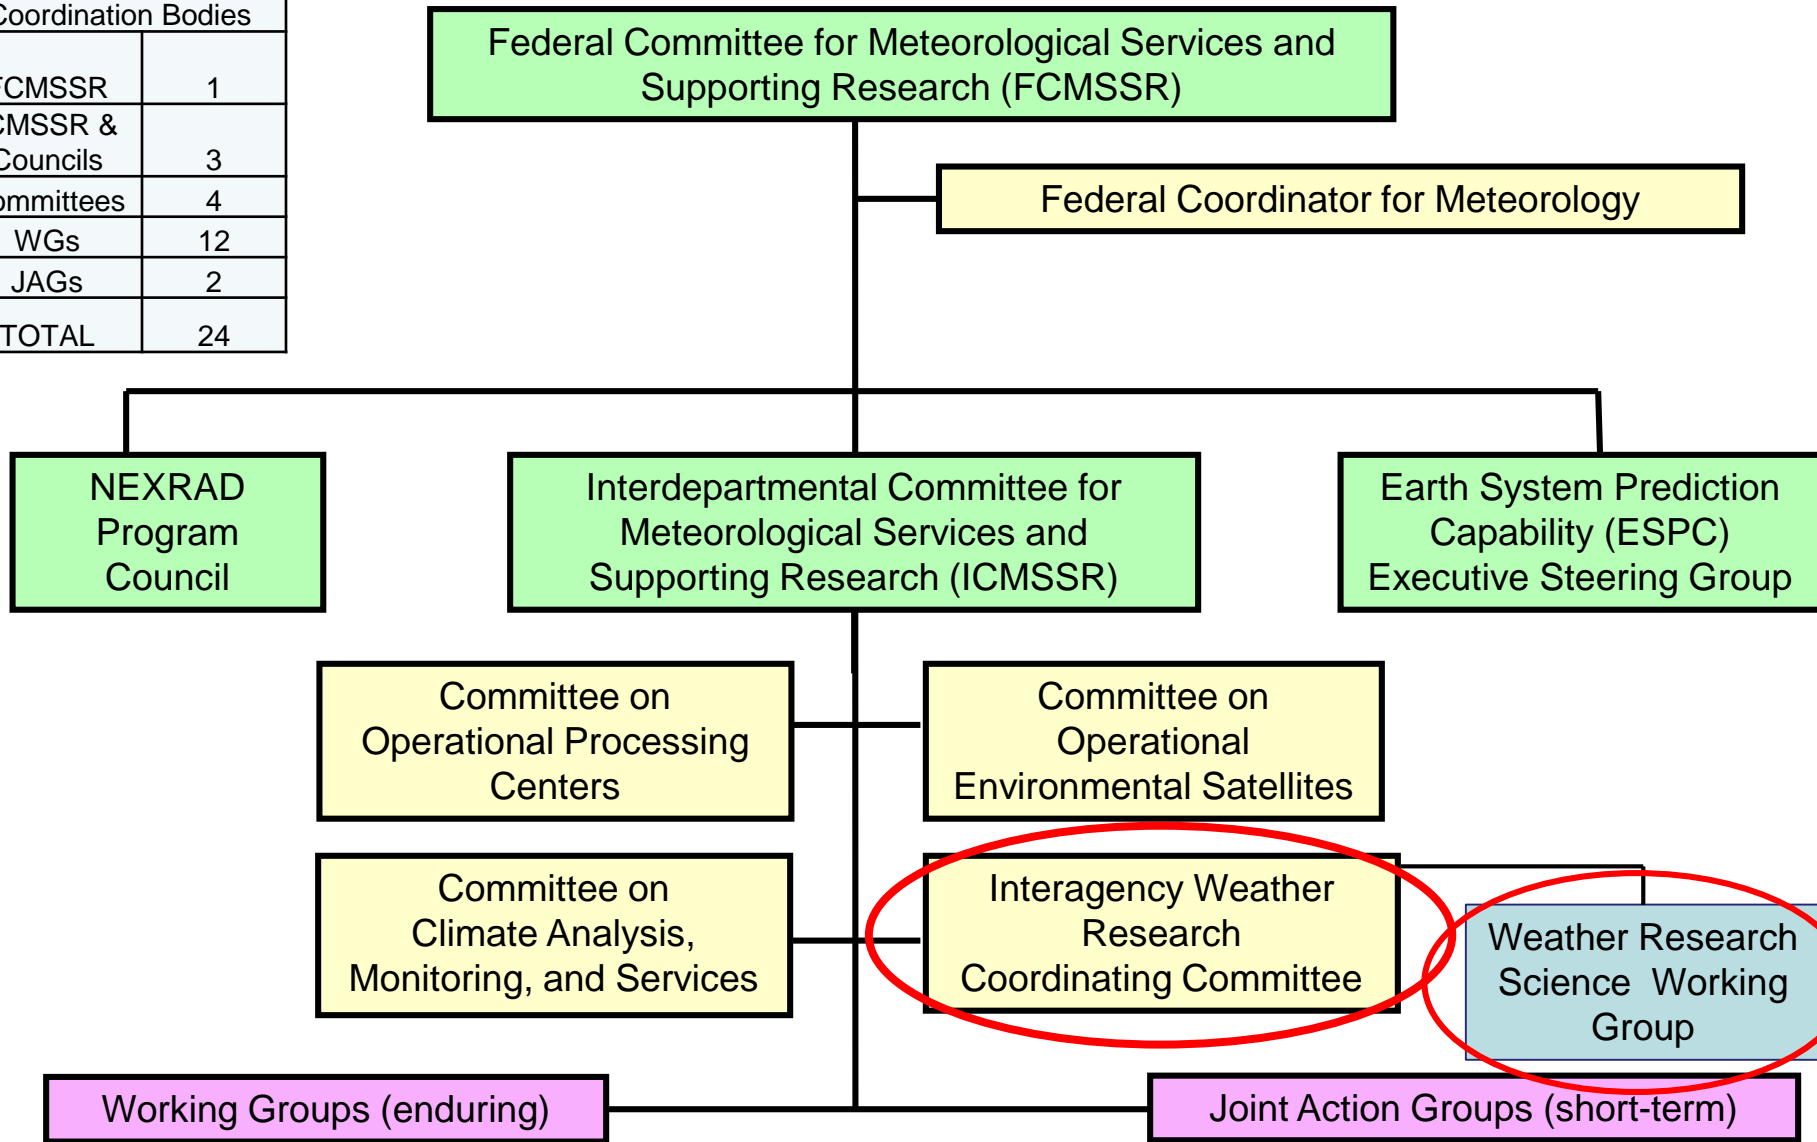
| Coordination Bodies | |
|---|---|
| CMSSR | 1 |
| CMSSR & Councils | 3 |
| ommittees | 4 |
| WGs | 12 |
| JAGs | 2 |
| TOTAL | 24 |

Federal Committee for Meteorological Services and Supporting Research (FCMSSR)

Federal Coordinator for Meteorology

NEXRAD Program Council

Interdepartmental Committee for Meteorological Services and Supporting Research (ICMSSR)

Earth System Prediction Capability (ESPC) Executive Steering Group

Committee on Operational Processing Centers

Committee on Operational Environmental Satellites

Committee on Climate Analysis, Monitoring, and Services

Interagency Weather Research Coordinating Committee

Weather Research Science Working Group

Working Groups (enduring)

Joint Action Groups (short-term)